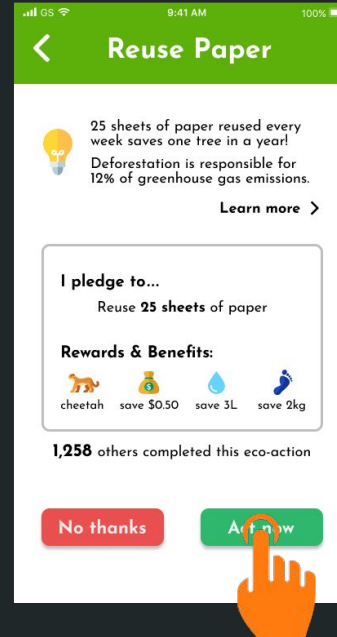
GS 9:41 AM 100%

Reuse Paper

25 sheets of paper reused every week saves one tree in a year!

Deforestation is responsible for 12% of greenhouse gas emissions.

Learn more

I pledge to...

Reuse 25 sheets of paper

Rewards & Benefits:

cheetah save $0.50 save 3L save 2kg

1,258 others completed this eco-action

No thanks

Act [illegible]w